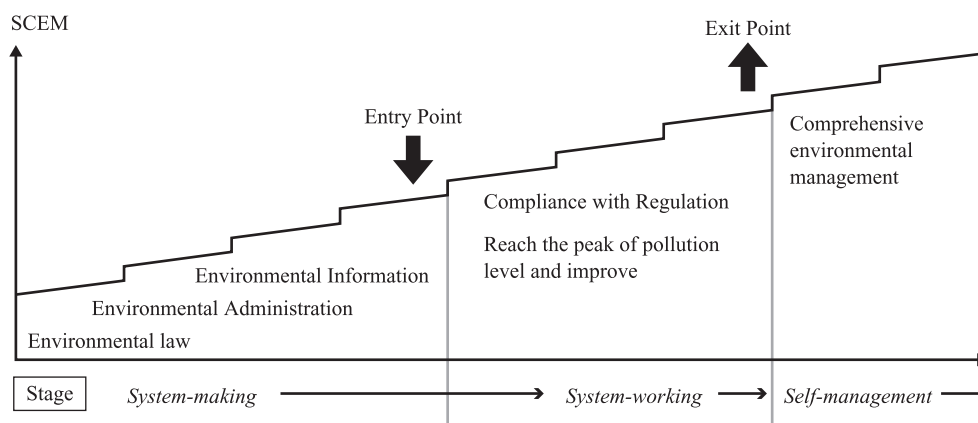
SCEM

Exit Point

Entry Point

Comprehensive environmental management

Compliance with Regulation

Reach the peak of pollution level and improve

Environmental Information

Environmental Administration

Environmental law

Stage

System-making

System-working

Self-management